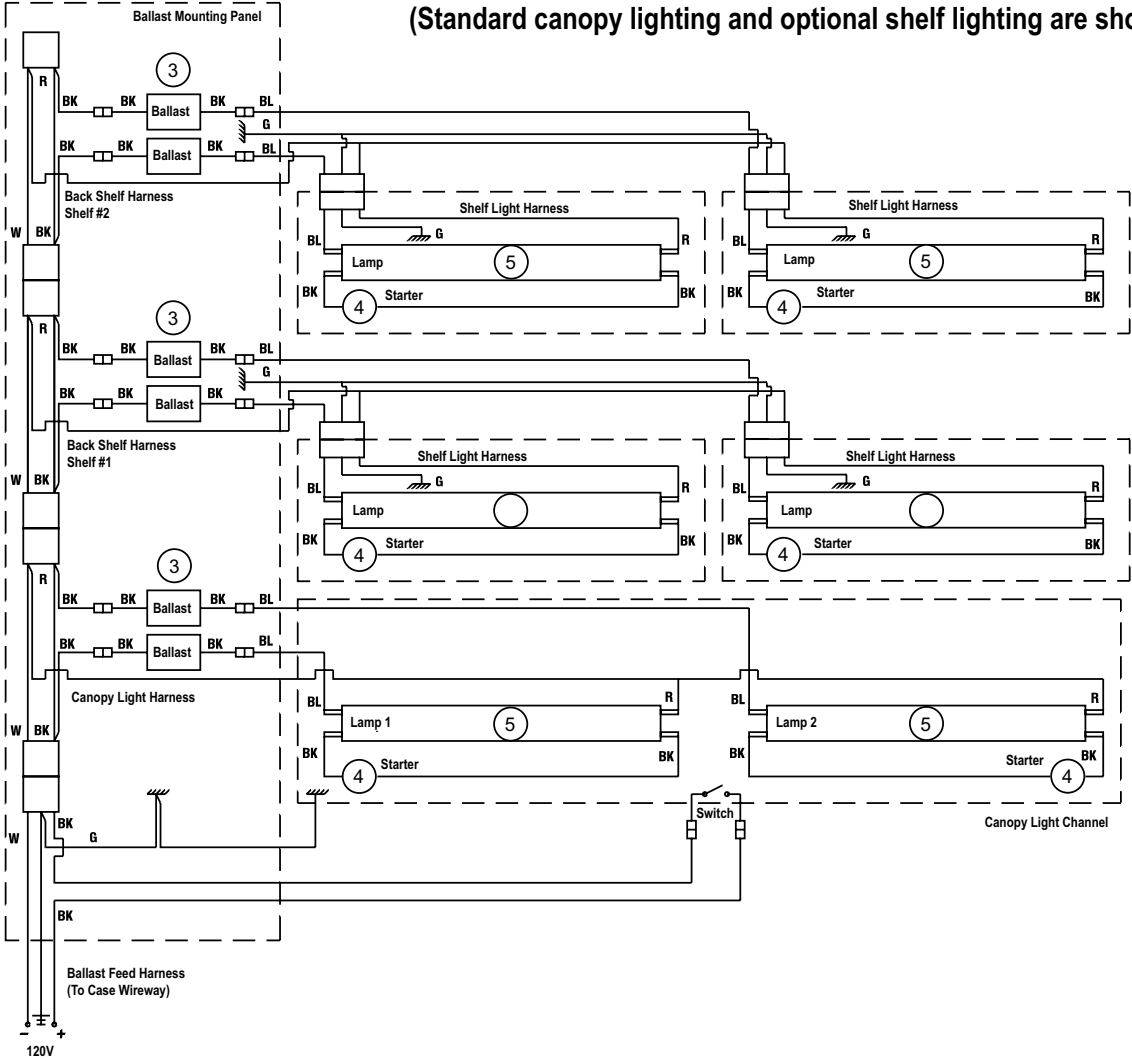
Ballast Mounting Panel

(Standard canopy lighting and optional shelf lighting are sho

R
3
BK BK Ballast BK BL
G
BK BK Ballast BK BL
Back Shelf Harness
Shelf #2
W BK

Shelf Light Harness
BL G R
Lamp 5
BK 4 Starter BK

Shelf Light Harness
BL G R
Lamp 5
BK 4 Starter BK

R
3
BK BK Ballast BK BL
G
BK BK Ballast BK
Back Shelf Harness
Shelf #1
W BK

Shelf Light Harness
BL G R
Lamp
BK 4 Starter BK

Shelf Light Harness
BL G R
Lamp
BK 4 Starter BK

R
3
BK BK Ballast BK BL
BK BK Ballast BK BL
Canopy Light Harness
W BK

BL R
Lamp 1 5
BK BK
4 Starter

BL R
Lamp 2 5
BK BK
Starter 4

BK
G
W
Switch
Canopy Light Channel
BK

Ballast Feed Harness
(To Case Wireway)
- +
120V